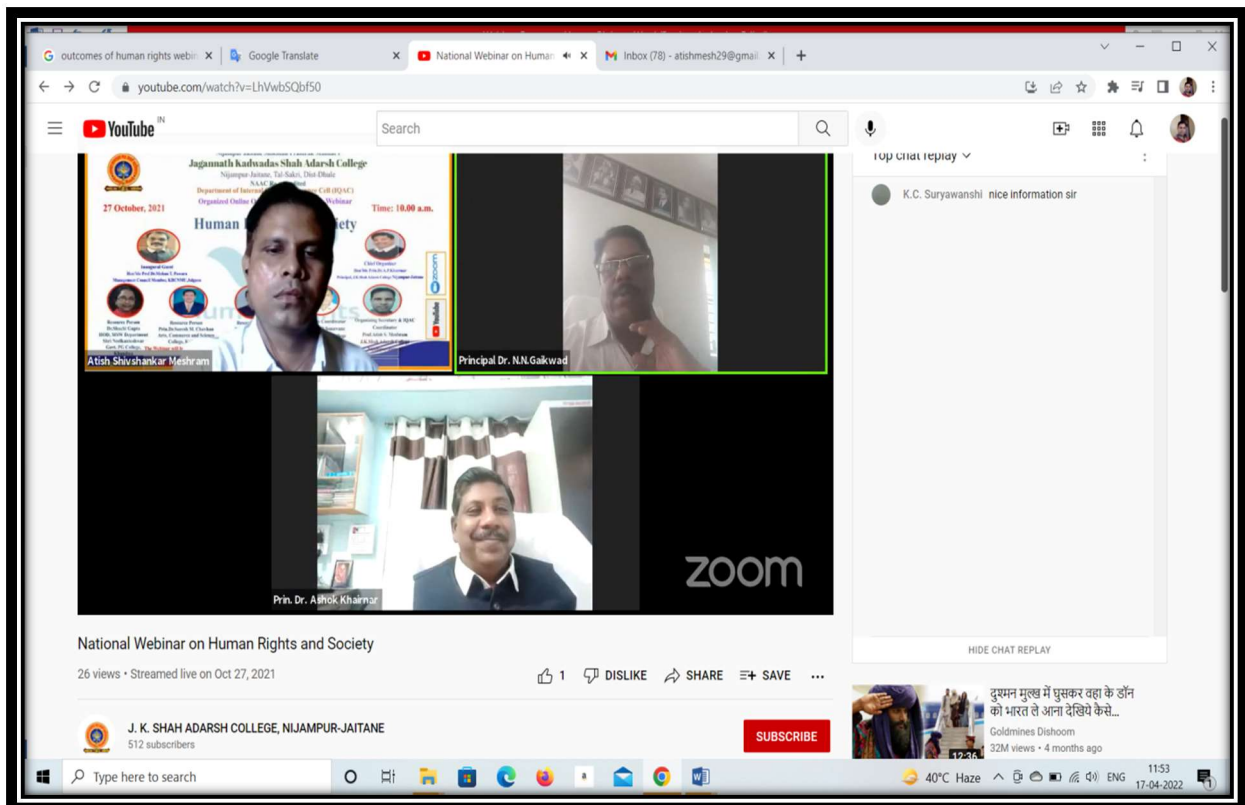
outcomes of human rights webi ×
Google Translate ×
National Webinar on Human ×
Inbox (78) - atishmesh29@gmail ×
+

youtube.com/watch?v=LhVwbSQbf50

YouTube IN
Search

Jagannath Kadwadas Shah Adarsh College
Nijampur-Jaitane, Tal-Sakri, Dist-Dhule
Department of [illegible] Cell (IQAC)
Organized Online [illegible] Webinar
27 October, 2021
Time: 10.00 a.m.
Human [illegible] ciety

Atish Shivshankar Meshram
Principal Dr. N.N.Gaikwad
Prin. Dr. Ashok Khairnar
zoom

Top chat replay
K.C. Suryawanshi nice information sir
HIDE CHAT REPLAY

National Webinar on Human Rights and Society
26 views • Streamed live on Oct 27, 2021
1 DISLIKE SHARE SAVE ...
J. K. SHAH ADARSH COLLEGE, NIJAMPUR-JAITANE
512 subscribers
SUBSCRIBE

दुश्मन मुल्क में घुसकर वहा के डॉन को भारत ले आना देखिये कैसे...
Goldmines Dishoom
32M views • 4 months ago
12:36

Type here to search
40°C Haze ENG 11:53 17-04-2022